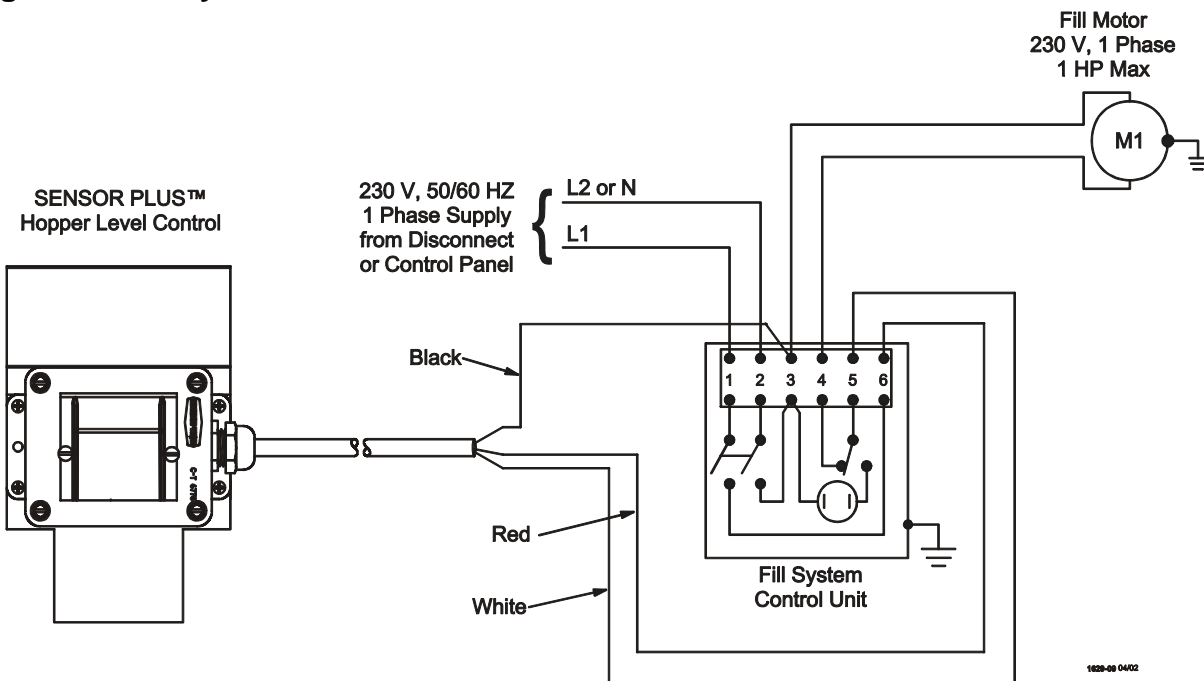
Fill Motor
230 V, 1 Phase
1 HP Max

M1

SENSOR PLUS™
Hopper Level Control

230 V, 50/60 HZ
1 Phase Supply
from Disconnect
or Control Panel

L2 or N

L1

Black

1 2 3 4 5 6

Red

White

Fill System
Control Unit

1629-09 04/02